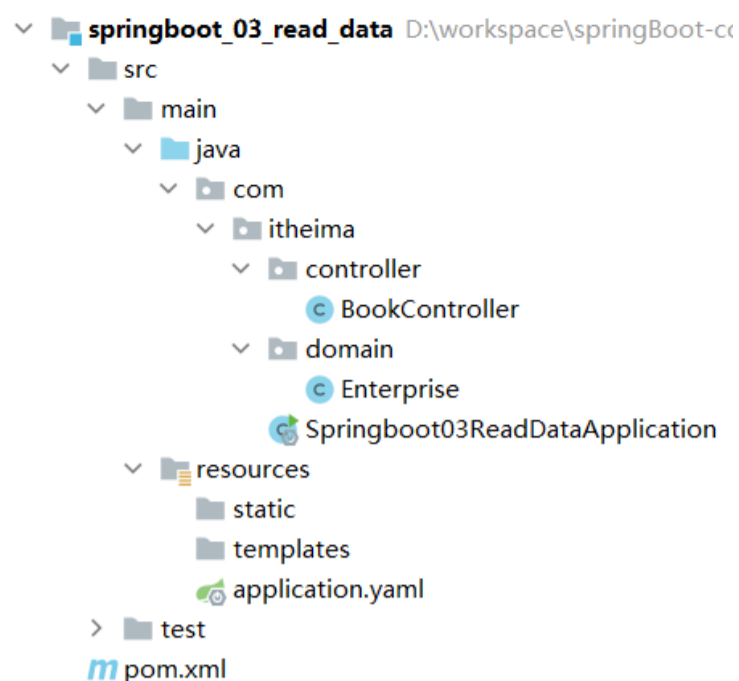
springboot_03_read_data D:\workspace\springBoot-co
src
main
java
com
itheima
controller
BookController
domain
Enterprise
Springboot03ReadDataApplication
resources
static
templates
application.yaml
test
pom.xml